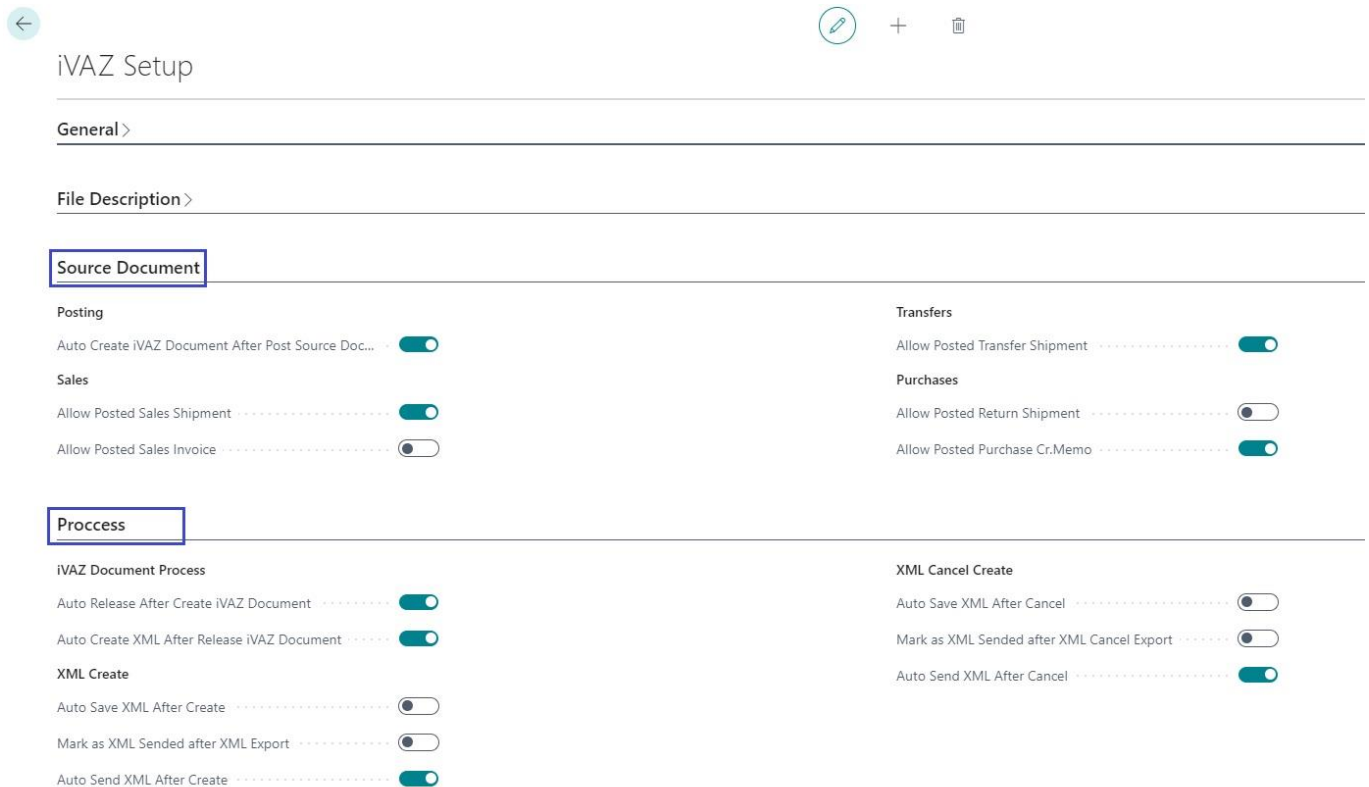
iVAZ Setup

General >

File Description >

Source Document

Posting

Auto Create iVAZ Document After Post Source Doc...

Sales

Allow Posted Sales Shipment

Allow Posted Sales Invoice

Transfers

Allow Posted Transfer Shipment

Purchases

Allow Posted Return Shipment

Allow Posted Purchase Cr.Memo

Proccess

iVAZ Document Process

Auto Release After Create iVAZ Document

Auto Create XML After Release iVAZ Document

XML Create

Auto Save XML After Create

Mark as XML Sended after XML Export

Auto Send XML After Create

XML Cancel Create

Auto Save XML After Cancel

Mark as XML Sended after XML Cancel Export

Auto Send XML After Cancel